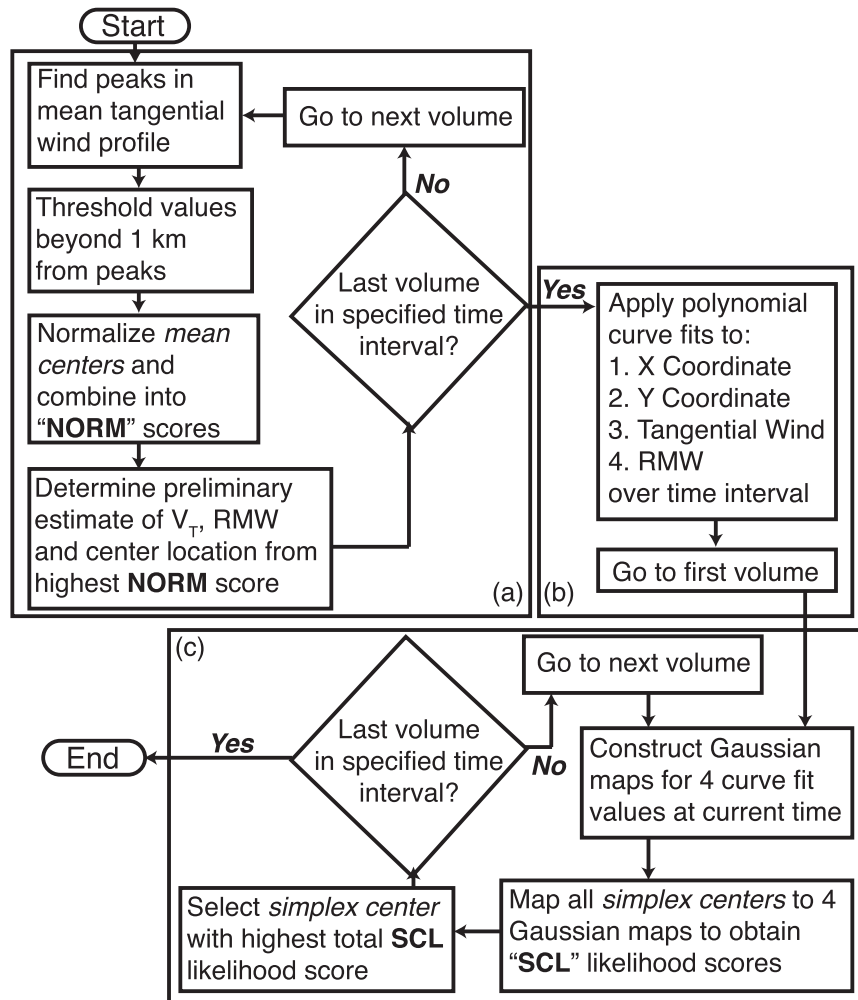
Start

Find peaks in mean tangential wind profile

Go to next volume

No

Threshold values beyond 1 km from peaks

Last volume in specified time interval?

Yes

Normalize *mean centers* and combine into "**NORM**" scores

Apply polynomial curve fits to:
1. X Coordinate
2. Y Coordinate
3. Tangential Wind
4. RMW
over time interval

Determine preliminary estimate of $V_T$, RMW and center location from highest **NORM** score

Go to first volume

(a)

(b)

(c)

Go to next volume

Last volume in specified time interval?

End

Yes

No

Construct Gaussian maps for 4 curve fit values at current time

Map all *simplex centers* to 4 Gaussian maps to obtain "**SCL**" likelihood scores

Select *simplex center* with highest total **SCL** likelihood score